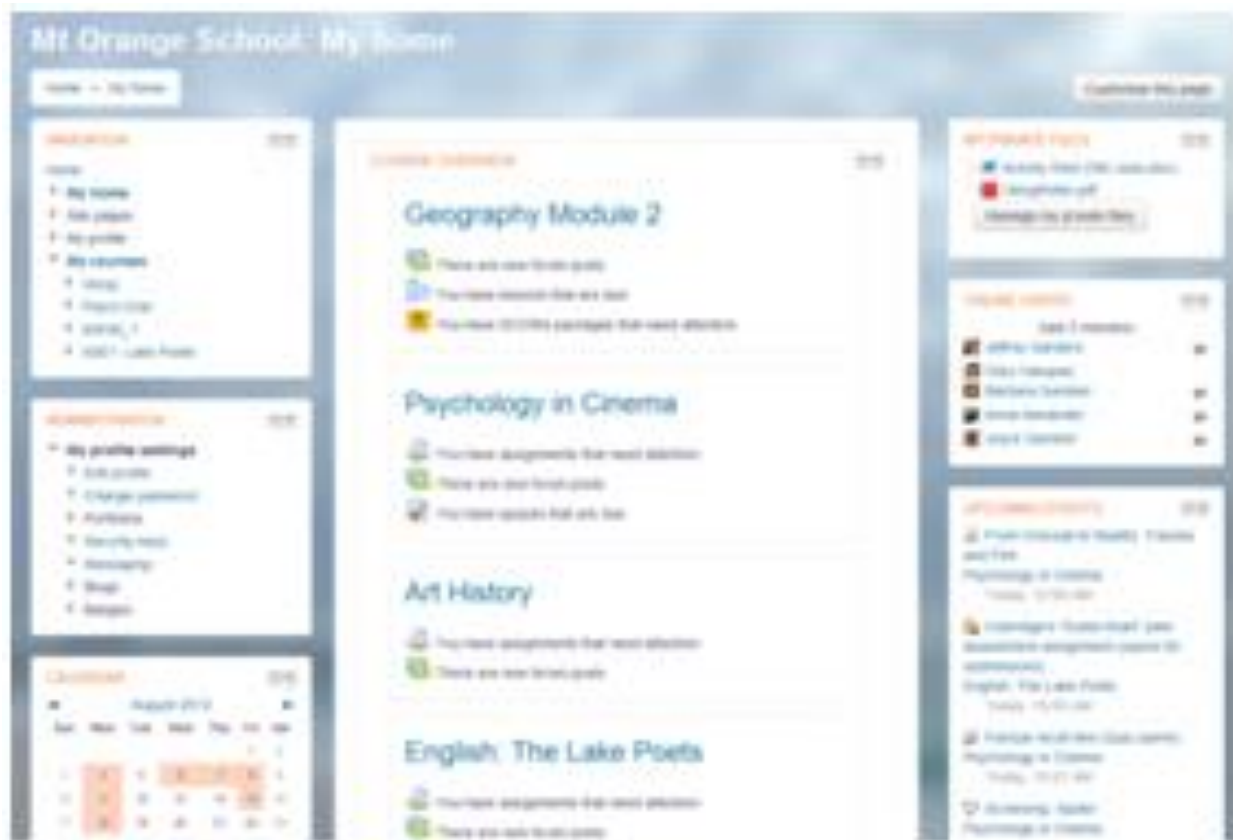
Mt Orange School: My home

Home ► My home

Customise this page

NAVIGATION

Home
My home
Site pages
My profile
My courses
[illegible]
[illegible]
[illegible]
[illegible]

ADMINISTRATION

My profile settings
Edit profile
Change password
Portfolios
Security keys
Messaging
Blogs
Badges

CALENDAR

August 2013

| Sun | Mon | Tue | Wed | Thu | Fri | Sat |
|---|---|---|---|---|---|---|
| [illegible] | | | | | | |

COURSE OVERVIEW

Geography Module 2

There are new forum posts
You have lessons that are due
You have SCORM packages that need attention

Psychology in Cinema

You have assignments that need attention
There are new forum posts
You have quizzes that are due

Art History

You have assignments that need attention
There are new forum posts

English: The Lake Poets

You have assignments that need attention
There are new forum posts

MY PRIVATE FILES

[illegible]
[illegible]
Manage my private files

ONLINE USERS

(last 5 minutes)
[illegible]
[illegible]
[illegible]
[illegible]
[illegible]

UPCOMING EVENTS

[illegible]
Psychology in Cinema
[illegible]
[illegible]
English: The Lake Poets
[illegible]
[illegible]
Psychology in Cinema
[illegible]
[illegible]
Psychology in Cinema